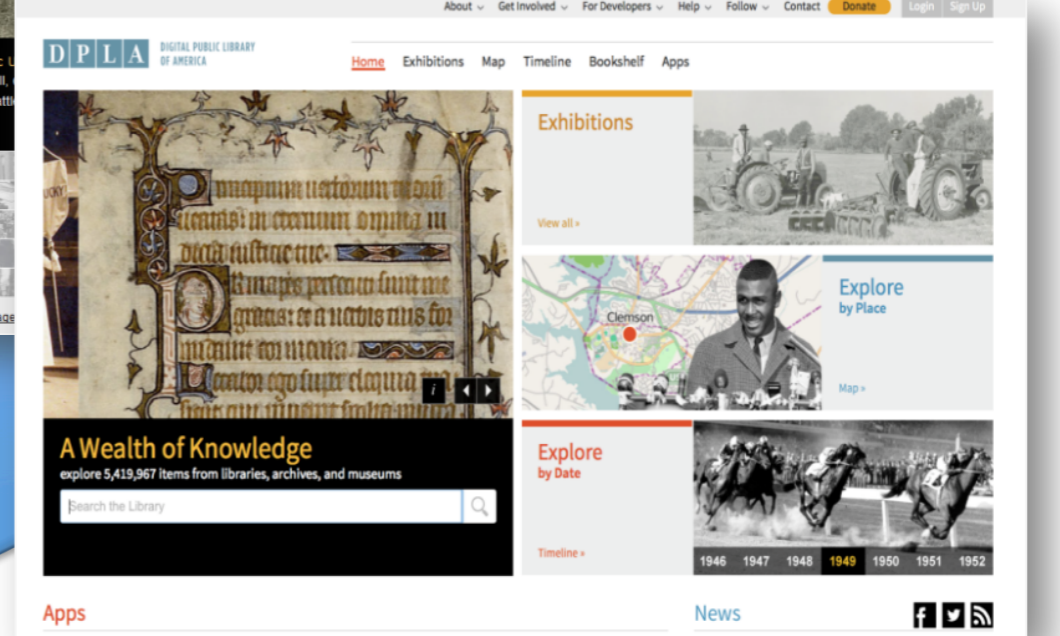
About Get Involved For Developers Help Follow Contact Donate Login Sign Up

DPLA DIGITAL PUBLIC LIBRARY OF AMERICA

Home Exhibitions Map Timeline Bookshelf Apps

A Wealth of Knowledge
explore 5,419,967 items from libraries, archives, and museums

Search the Library

Exhibitions
View all »

Clemson

Explore by Place
Map »

Explore by Date
Timeline »

1946 1947 1948 1949 1950 1951 1952

Apps

News